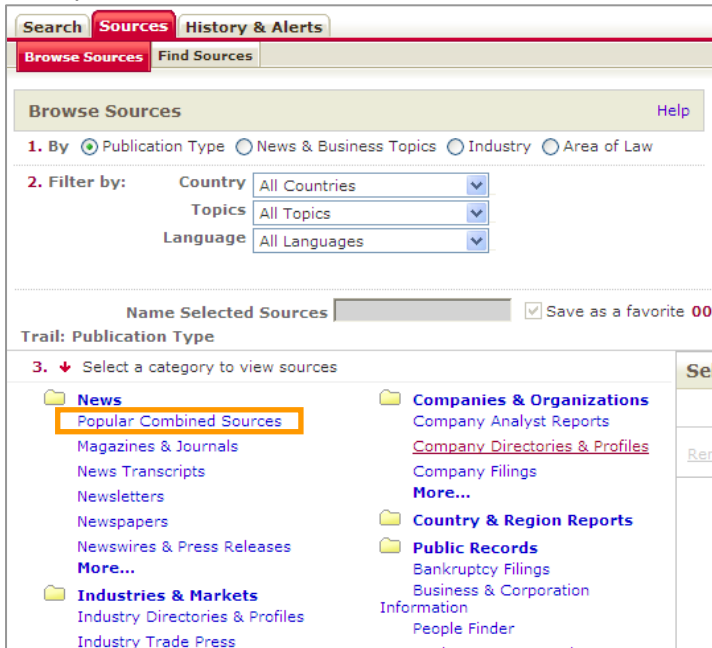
Search | Sources | History & Alerts

Browse Sources | Find Sources

Browse Sources

Help

1. By Publication Type News & Business Topics Industry Area of Law

2. Filter by: Country All Countries
Topics All Topics
Language All Languages

Name Selected Sources Save as a favorite 00

Trail: Publication Type

3. Select a category to view sources

News
Popular Combined Sources
Magazines & Journals
News Transcripts
Newsletters
Newspapers
Newswires & Press Releases
More...

Industries & Markets
Industry Directories & Profiles
Industry Trade Press

Companies & Organizations
Company Analyst Reports
Company Directories & Profiles
Company Filings
More...

Country & Region Reports

Public Records
Bankruptcy Filings
Business & Corporation Information
People Finder

Se

Rer